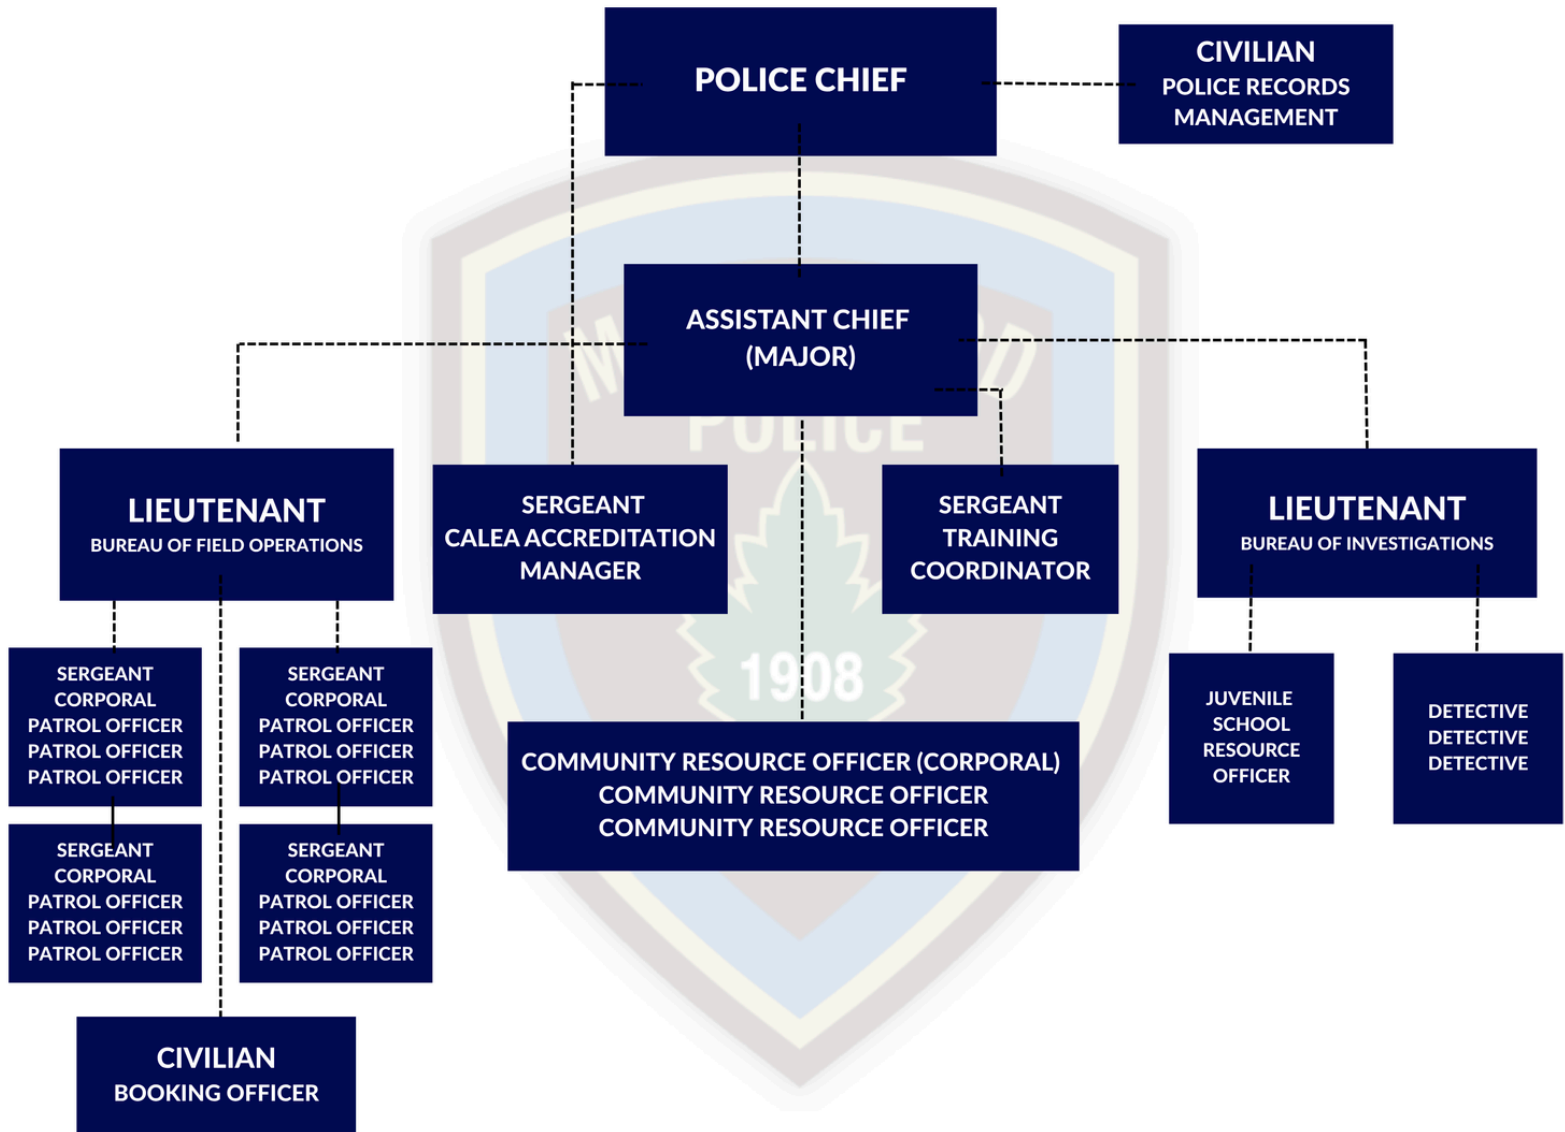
POLICE CHIEF

CIVILIAN
POLICE RECORDS MANAGEMENT

ASSISTANT CHIEF
(MAJOR)

LIEUTENANT
BUREAU OF FIELD OPERATIONS

SERGEANT
CALEA ACCREDITATION MANAGER

SERGEANT
TRAINING COORDINATOR

LIEUTENANT
BUREAU OF INVESTIGATIONS

SERGEANT
CORPORAL
PATROL OFFICER
PATROL OFFICER
PATROL OFFICER

SERGEANT
CORPORAL
PATROL OFFICER
PATROL OFFICER
PATROL OFFICER

SERGEANT
CORPORAL
PATROL OFFICER
PATROL OFFICER
PATROL OFFICER

SERGEANT
CORPORAL
PATROL OFFICER
PATROL OFFICER
PATROL OFFICER

1908

COMMUNITY RESOURCE OFFICER (CORPORAL)
COMMUNITY RESOURCE OFFICER
COMMUNITY RESOURCE OFFICER

JUVENILE
SCHOOL
RESOURCE
OFFICER

DETECTIVE
DETECTIVE
DETECTIVE

CIVILIAN
BOOKING OFFICER